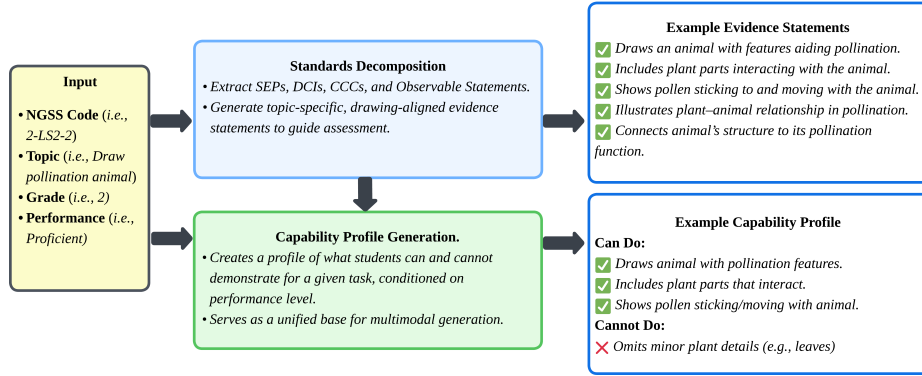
Input

• NGSS Code (i.e., 2-LS2-2)
• Topic (i.e., Draw pollination animal)
• Grade (i.e., 2)
• Performance (i.e., Proficient)

Standards Decomposition

• Extract SEPs, DCIs, CCCs, and Observable Statements.
• Generate topic-specific, drawing-aligned evidence statements to guide assessment.

Capability Profile Generation.

• Creates a profile of what students can and cannot demonstrate for a given task, conditioned on performance level.
• Serves as a unified base for multimodal generation.

Example Evidence Statements

✅ Draws an animal with features aiding pollination.
✅ Includes plant parts interacting with the animal.
✅ Shows pollen sticking to and moving with the animal.
✅ Illustrates plant–animal relationship in pollination.
✅ Connects animal's structure to its pollination function.

Example Capability Profile

Can Do:
✅ Draws animal with pollination features.
✅ Includes plant parts that interact.
✅ Shows pollen sticking/moving with animal.
Cannot Do:
❌ Omits minor plant details (e.g., leaves)